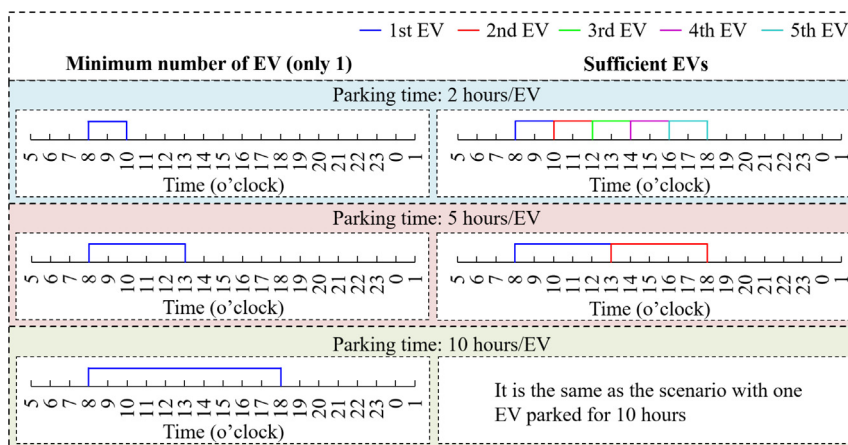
1st EV 2nd EV 3rd EV 4th EV 5th EV

**Minimum number of EV (only 1)**

**Sufficient EVs**

Parking time: 2 hours/EV

5 6 7 8 9 10 11 12 13 14 15 16 17 18 19 20 21 22 23 0 1
Time (o'clock)

5 6 7 8 9 10 11 12 13 14 15 16 17 18 19 20 21 22 23 0 1
Time (o'clock)

Parking time: 5 hours/EV

5 6 7 8 9 10 11 12 13 14 15 16 17 18 19 20 21 22 23 0 1
Time (o'clock)

5 6 7 8 9 10 11 12 13 14 15 16 17 18 19 20 21 22 23 0 1
Time (o'clock)

Parking time: 10 hours/EV

5 6 7 8 9 10 11 12 13 14 15 16 17 18 19 20 21 22 23 0 1
Time (o'clock)

It is the same as the scenario with one EV parked for 10 hours